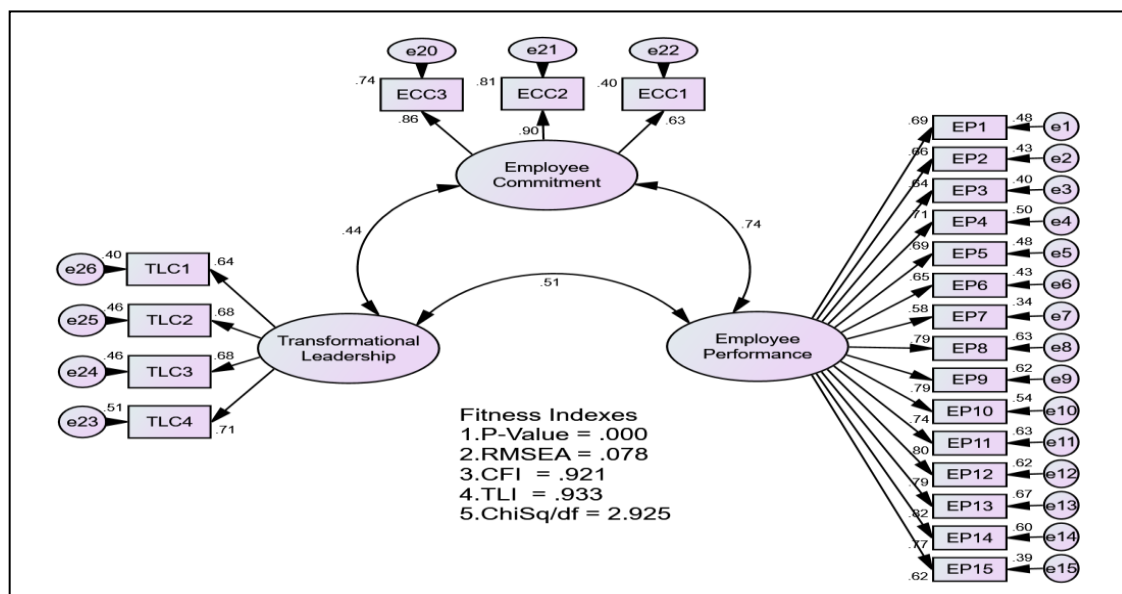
e20
e21
e22
.74
ECC3
.81
ECC2
.40
ECC1
.86
.90
.63
Employee Commitment
.44
.74
.51
e26
.40
TLC1
.64
e25
.46
TLC2
.68
e24
.46
TLC3
.68
e23
.51
TLC4
.71
Transformational Leadership
Employee Performance
.69
EP1
.48
e1
.66
EP2
.43
e2
.64
EP3
.40
e3
.71
EP4
.50
e4
.69
EP5
.48
e5
.65
EP6
.43
e6
.58
EP7
.34
e7
.79
EP8
.63
e8
.79
EP9
.62
e9
.74
EP10
.54
e10
.80
EP11
.63
e11
.79
EP12
.62
e12
.82
EP13
.67
e13
.77
EP14
.60
e14
.62
EP15
.39
e15

Fitness Indexes
1.P-Value = .000
2.RMSEA = .078
3.CFI = .921
4.TLI = .933
5.ChiSq/df = 2.925